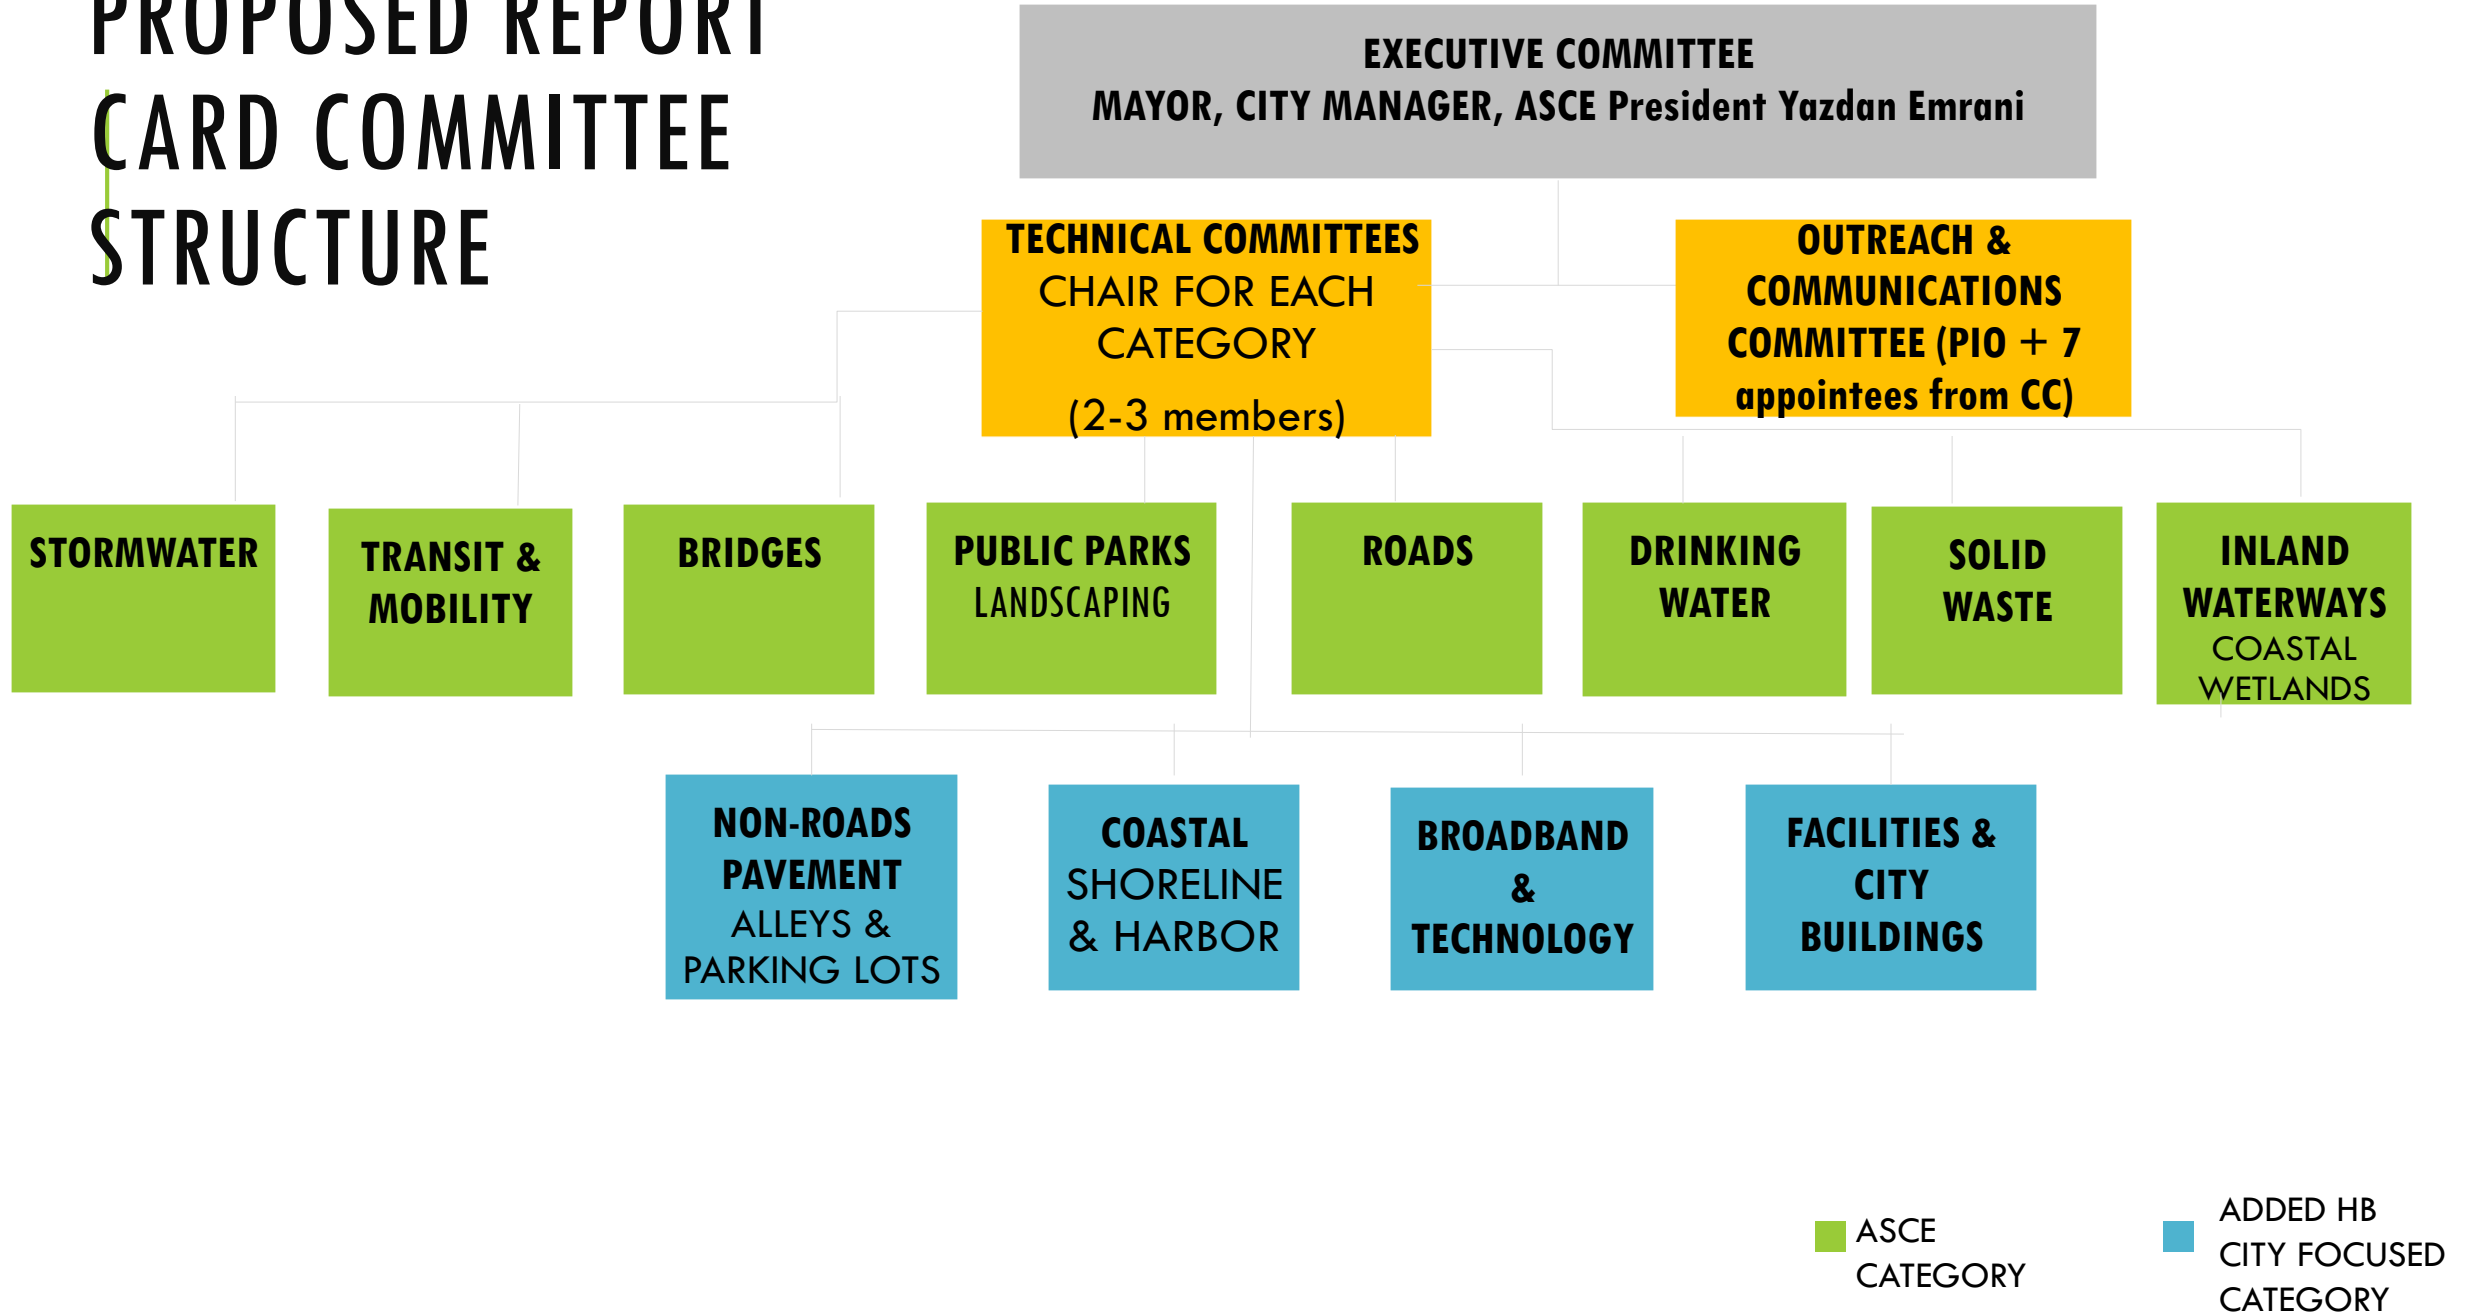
PROPOSED REPORT CARD COMMITTEE STRUCTURE

EXECUTIVE COMMITTEE
MAYOR, CITY MANAGER, ASCE President Yazdan Emrani

TECHNICAL COMMITTEES
CHAIR FOR EACH CATEGORY
(2-3 members)

OUTREACH & COMMUNICATIONS COMMITTEE (PIO + 7 appointees from CC)

STORMWATER

TRANSIT & MOBILITY

BRIDGES

PUBLIC PARKS
LANDSCAPING

ROADS

DRINKING WATER

SOLID WASTE

INLAND WATERWAYS
COASTAL WETLANDS

NON-ROADS PAVEMENT
ALLEYS & PARKING LOTS

COASTAL
SHORELINE & HARBOR

BROADBAND & TECHNOLOGY

FACILITIES & CITY BUILDINGS

ASCE CATEGORY

ADDED HB CITY FOCUSED CATEGORY